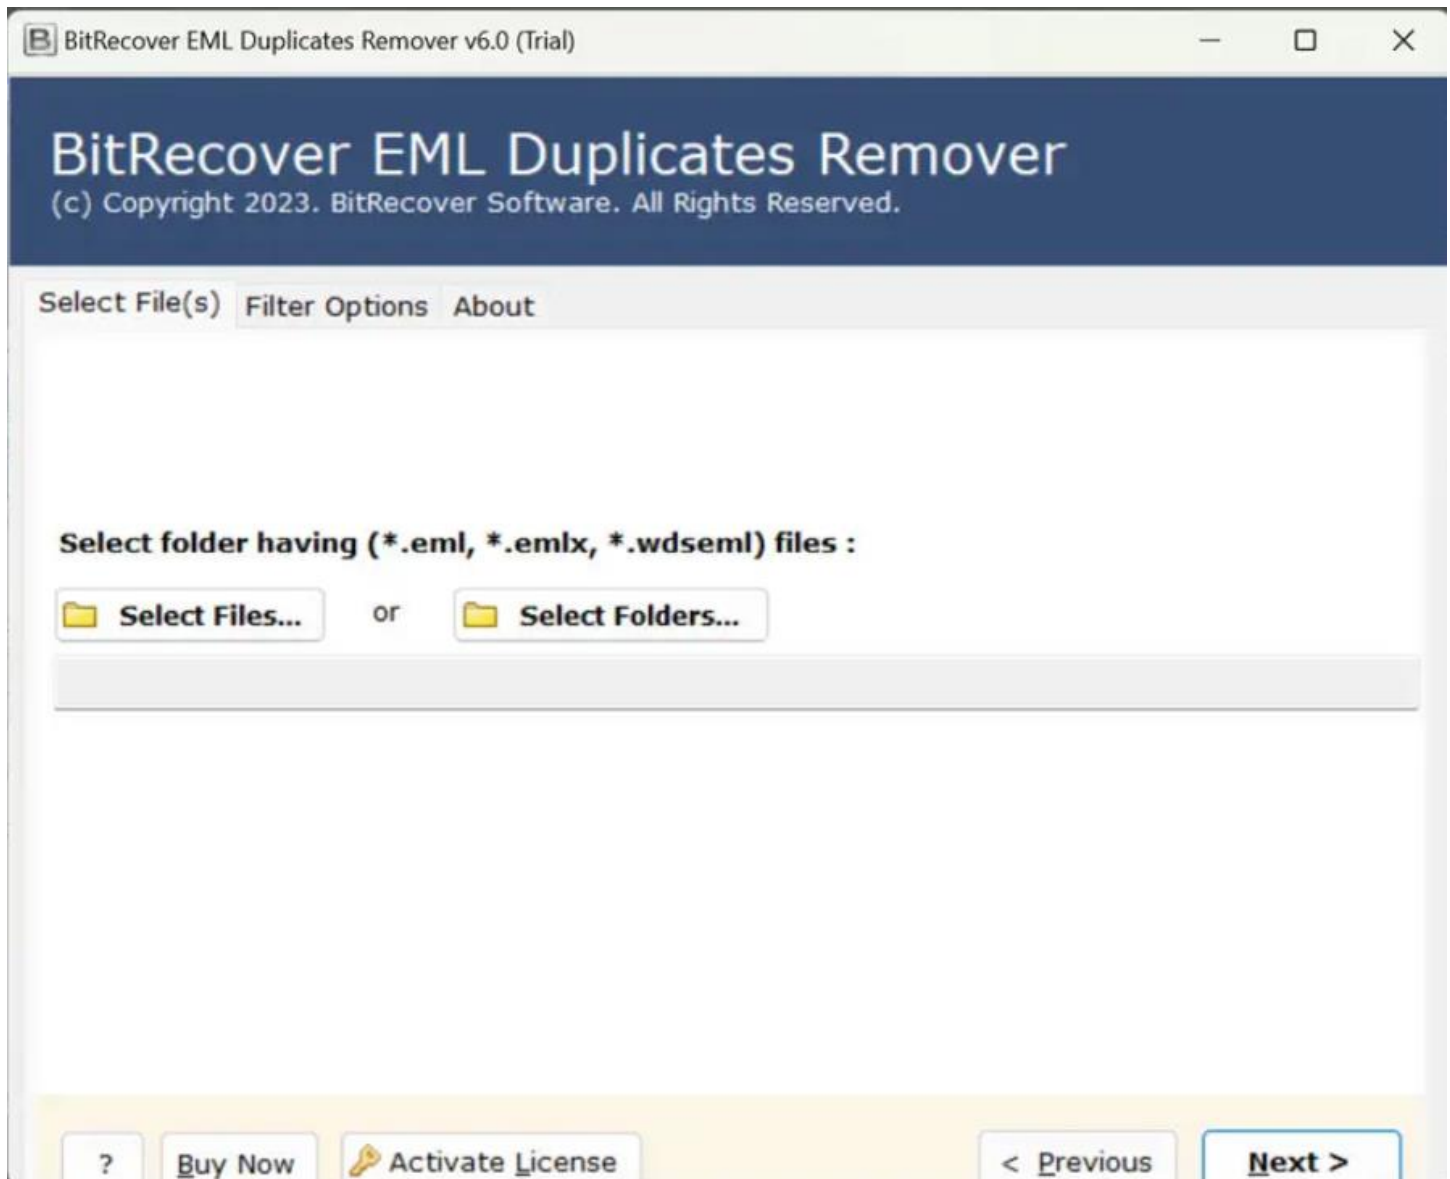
B BitRecover EML Duplicates Remover v6.0 (Trial)

BitRecover EML Duplicates Remover
(c) Copyright 2023. BitRecover Software. All Rights Reserved.

Select File(s) Filter Options About

Select folder having (*.eml, *.emlx, *.wdseml) files :

Select Files... or Select Folders...

? Buy Now Activate License < Previous Next >